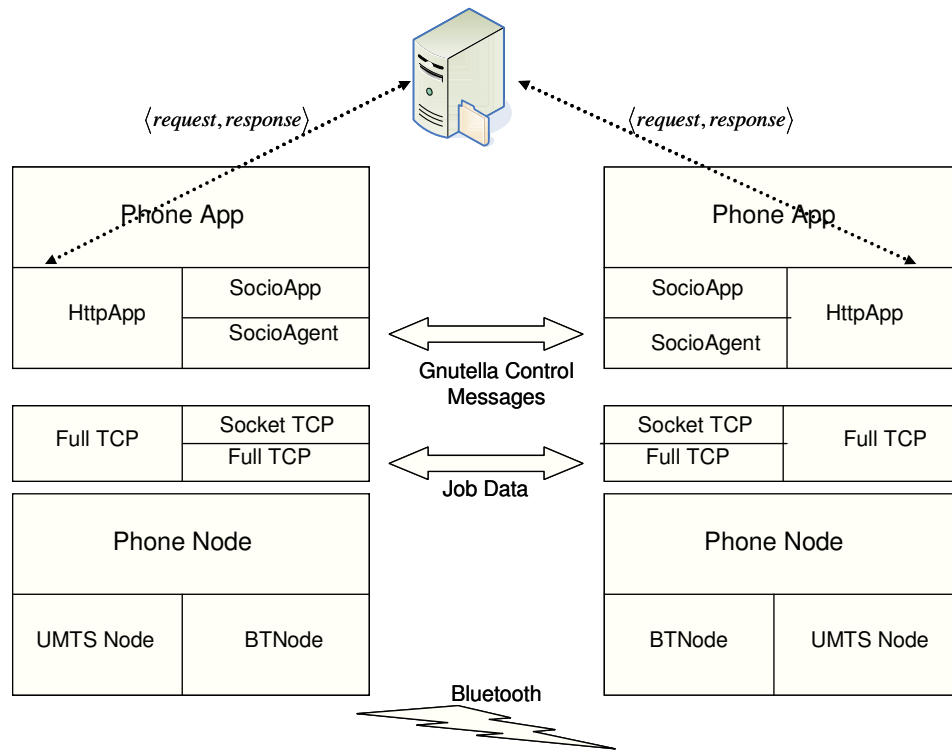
$\langle request, response \rangle$

$\langle request, response \rangle$

Phone App

HttpApp

SocioApp

SocioAgent

Phone App

SocioApp

SocioAgent

HttpApp

Gnutella Control Messages

Full TCP

Socket TCP

Full TCP

Socket TCP

Full TCP

Full TCP

Job Data

Phone Node

UMTS Node

BTNode

Phone Node

BTNode

UMTS Node

Bluetooth